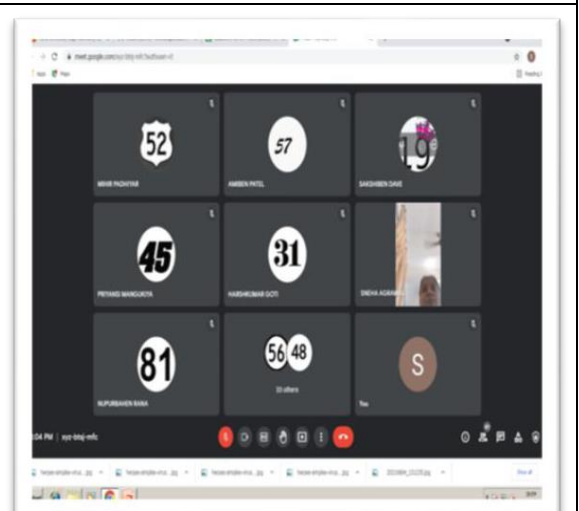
meet.google.com/xyz-bteq-mfc

52
MIHIR PADHIYAR

57
AMIBEN PATEL

19
SAKSHIBEN DAVE

45
PRIYANSI MANGUKIYA

31
HARSHKUMAR GOTI

SNEHA AGRAW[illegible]

81
NUPURBAHEN RANA

56 48
33 others

S
You

:04 PM | xyz-bteq-mfc